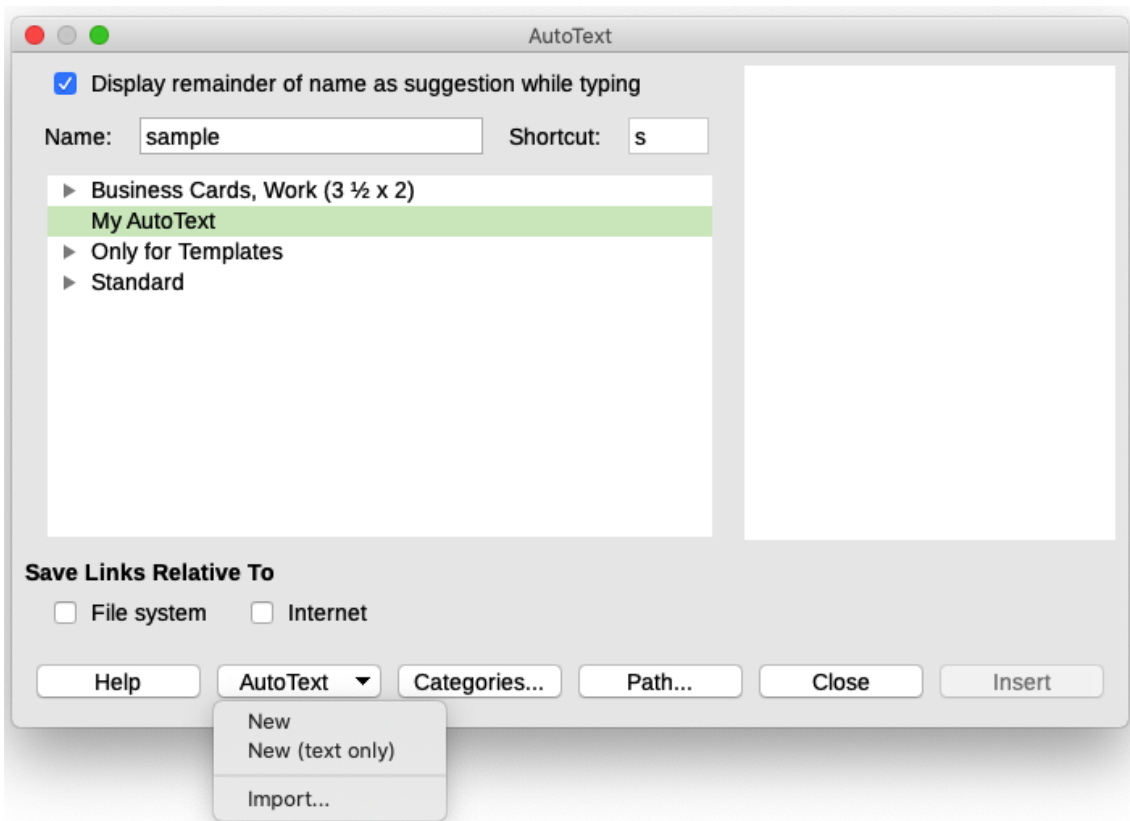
AutoText

Display remainder of name as suggestion while typing

Name: sample

Shortcut: s

Business Cards, Work (3 ½ x 2)
My AutoText
Only for Templates
Standard

Save Links Relative To

File system
Internet

Help
AutoText
Categories...
Path...
Close
Insert

New
New (text only)
Import...